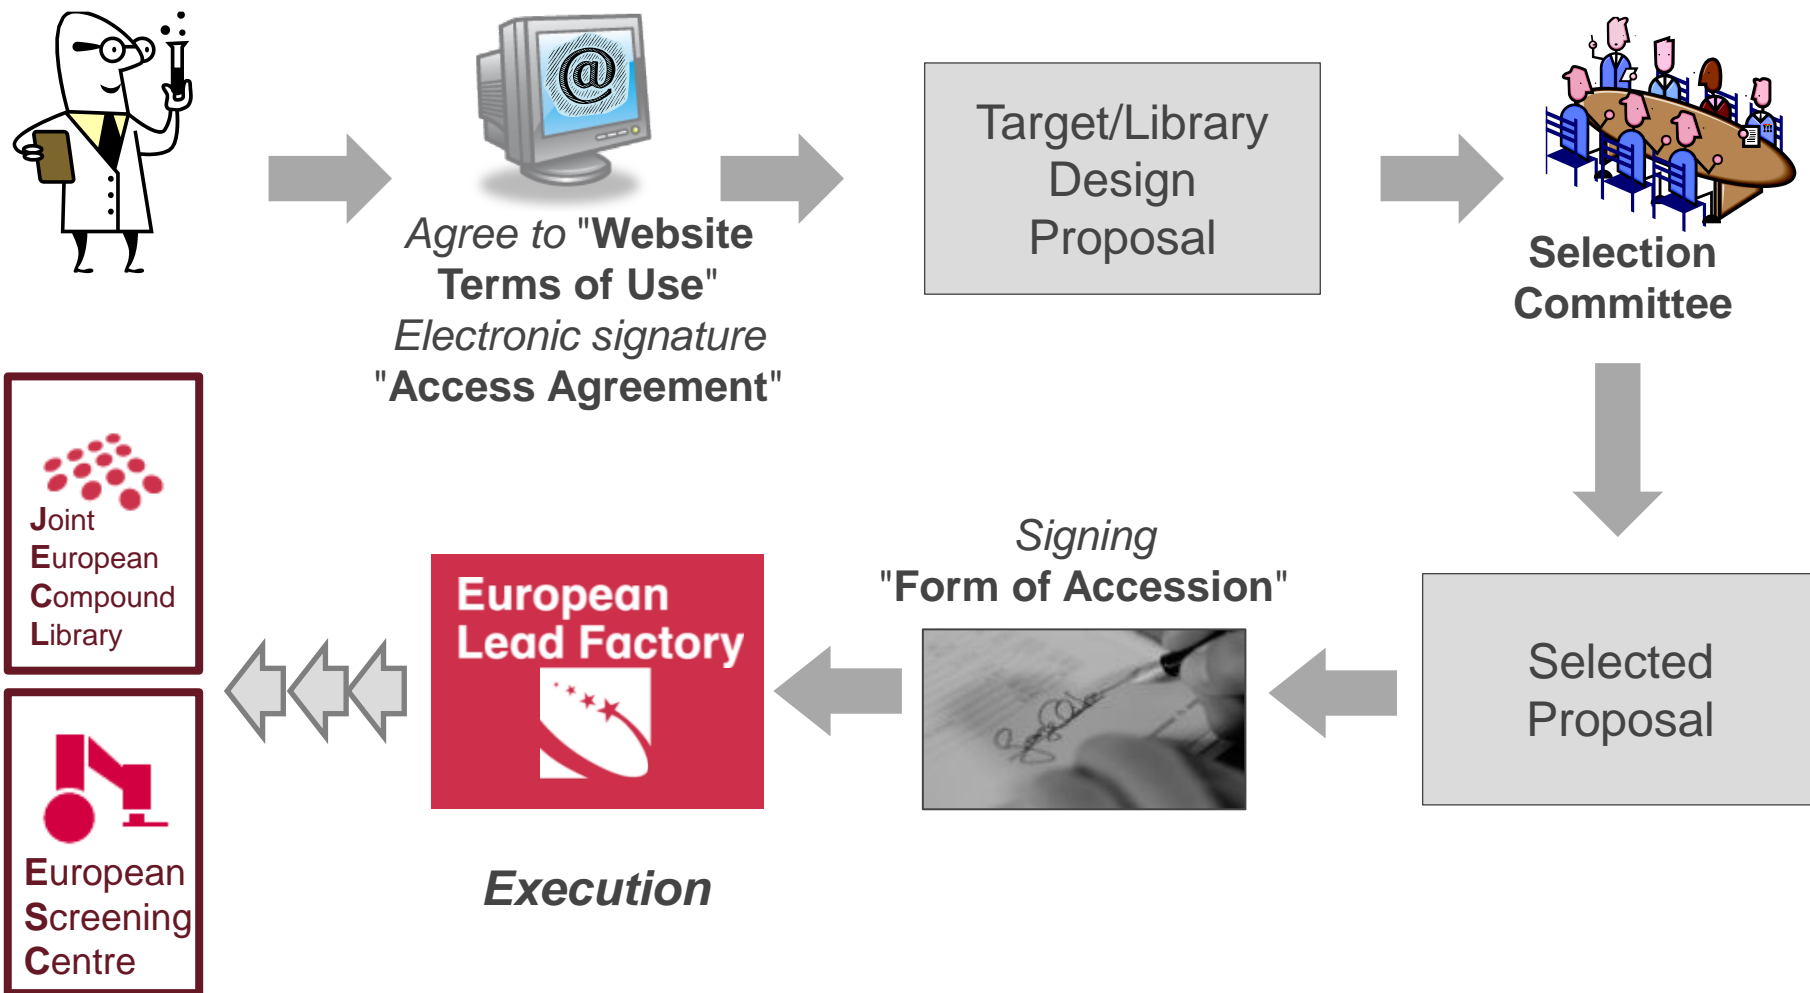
Agree to "Website Terms of Use"
Electronic signature
"Access Agreement"

Target/Library Design Proposal

Selection Committee

Joint European Compound Library

European Screening Centre

European Lead Factory

Execution

Signing
"Form of Accession"

Selected Proposal